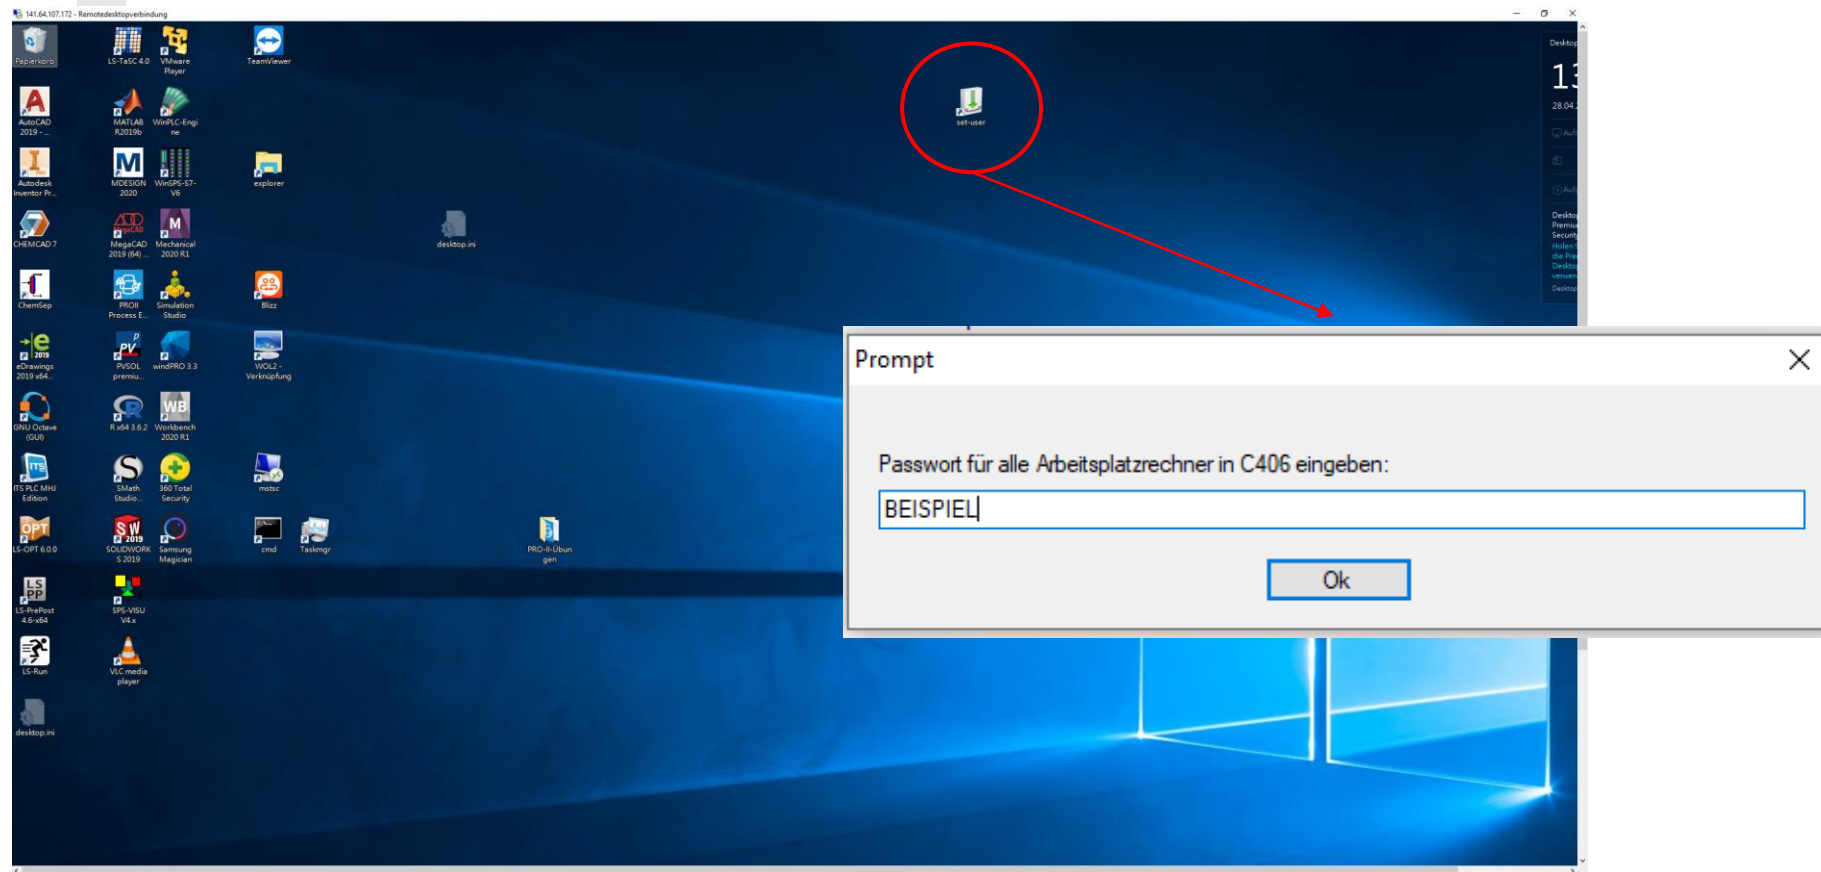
141.64.107.172 - Remotedesktopverbindung

Papierkorb
LS-TaSC 4.0
VMware Player
TeamViewer
AutoCAD 2019 - ...
MATLAB R2019b
WinPLC-Engine
Autodesk Inventor Pr...
MDESIGN 2020
WinSPS-S7-V6
explorer
CHEMCAD 7
MegaCAD 2019 (64) ...
Mechanical 2020 R1
desktop.ini
ChemSep
PROII Process E...
Simulation Studio
Blizz
eDrawings 2019 x64...
PVSOL premiu...
windPRO 3.3
WOL2 - Verknüpfung
GNU Octave (GUI)
R x64 3.6.2
Workbench 2020 R1
ITS PLC MHJ Edition
SMath Studio...
360 Total Security
mstsc
LS-OPT 6.0.0
SOLIDWORKS 2019
Samsung Magician
cmd
Taskmgr
PRO-II-Übungen
LS-PrePost 4.6-x64
SPS-VISU V4.x
LS-Run
VLC media player
desktop.ini
set-user

Desktop
13
28.04.

Prompt

Passwort für alle Arbeitsplatzrechner in C406 eingeben:

BEISPIEL

Ok